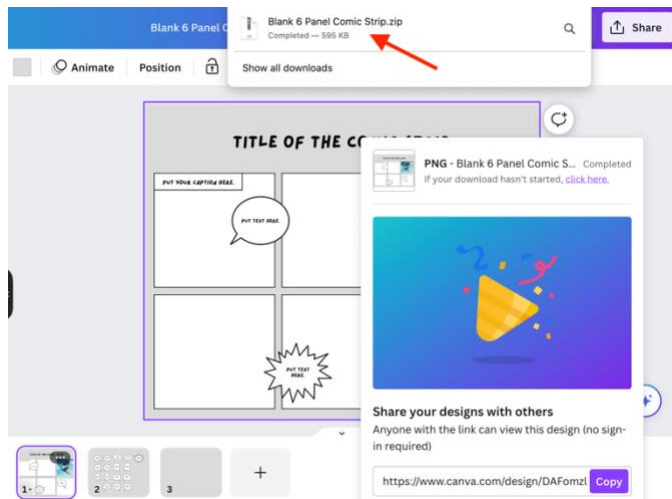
Blank 6 Panel

Blank 6 Panel Comic Strip.zip
Completed — 595 KB

Show all downloads

Share

Animate Position

TITLE OF THE COMI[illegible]

PUT YOUR CAPTION HERE.

PUT TEXT HERE.

PUT TEXT HERE.

PNG - Blank 6 Panel Comic S... Completed
If your download hasn't started, click here.

Share your designs with others
Anyone with the link can view this design (no sign-in required)

https://www.canva.com/design/DAFomzl Copy

1 2 3 +